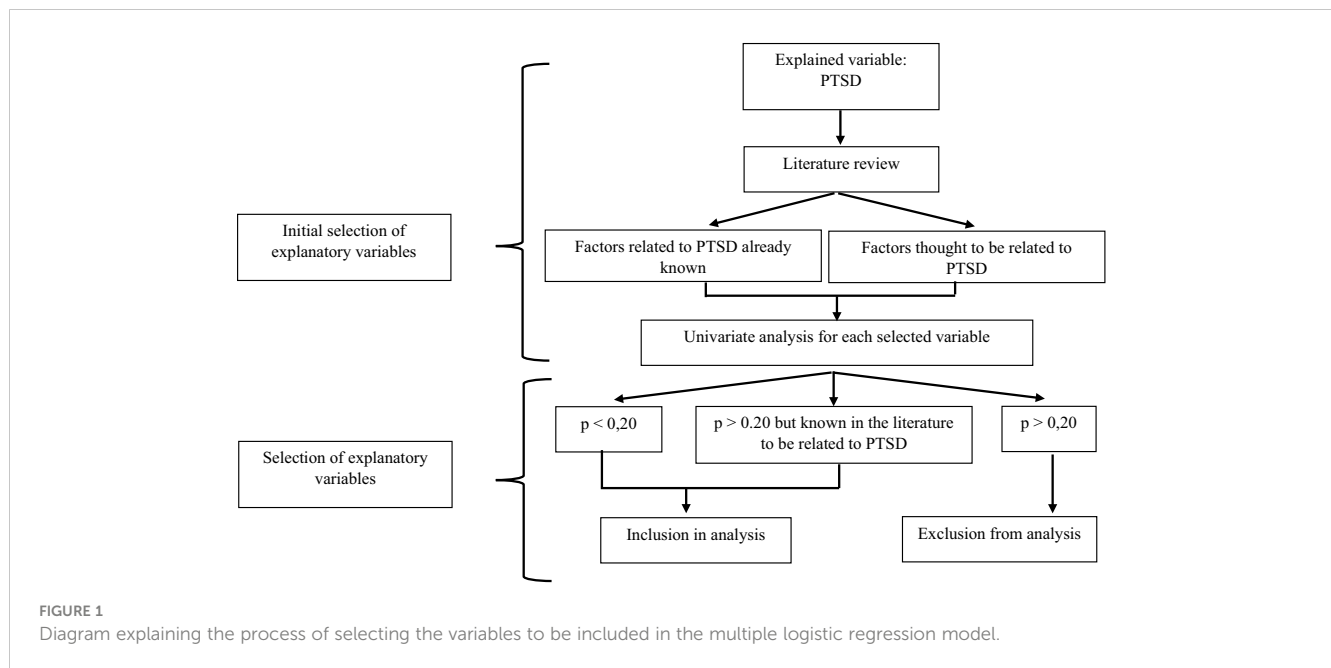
Explained variable: PTSD

Literature review

Initial selection of explanatory variables

Factors related to PTSD already known

Factors thought to be related to PTSD

Univariate analysis for each selected variable

Selection of explanatory variables

p < 0,20

p > 0.20 but known in the literature to be related to PTSD

p > 0,20

Inclusion in analysis

Exclusion from analysis

FIGURE 1
Diagram explaining the process of selecting the variables to be included in the multiple logistic regression model.